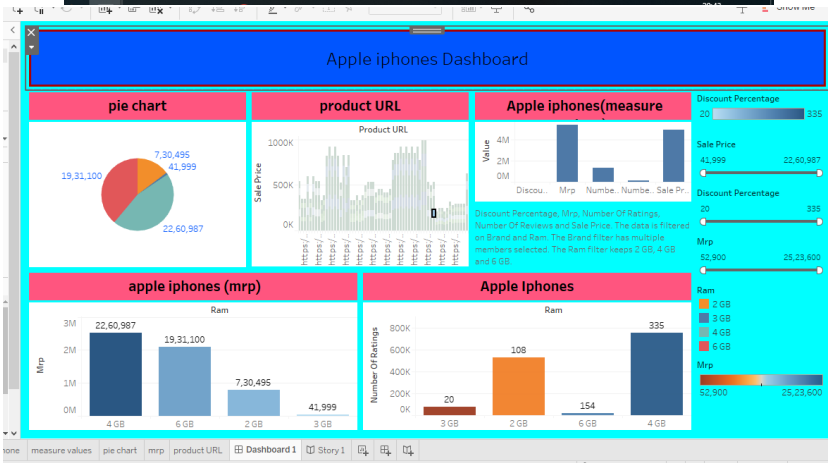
Show Me

Apple iphones Dashboard

pie chart

7,30,495
41,999
19,31,100
22,60,987

product URL

Product URL
1000K
500K
0K
Sale Price
https:/ https:/ https:/ https:/ https:/ https:/ https:/ https:/ https:/ https:/ https:/ https:/

Apple iphones(measure

4M
2M
0M
Value
Discou... Mrp Numbe... Numbe... Sale Pr...

Discount Percentage, Mrp, Number Of Ratings, Number Of Reviews and Sale Price. The data is filtered on Brand and Ram. The Brand filter has multiple members selected. The Ram filter keeps 2 GB, 4 GB and 6 GB.

Discount Percentage
20 335

Sale Price
41,999 22,60,987

Discount Percentage
20 335

Mrp
52,900 25,23,600

Ram
2 GB
3 GB
4 GB
6 GB

Mrp
52,900 25,23,600

apple iphones (mrp)

Ram
3M
2M
1M
0M
Mrp
22,60,987
19,31,100
7,30,495
41,999
4 GB 6 GB 2 GB 3 GB

Apple Iphones

Ram
800K
600K
400K
200K
0K
Number Of Ratings
20
108
154
335
3 GB 2 GB 6 GB 4 GB

hone measure values pie chart mrp product URL Dashboard 1 Story 1